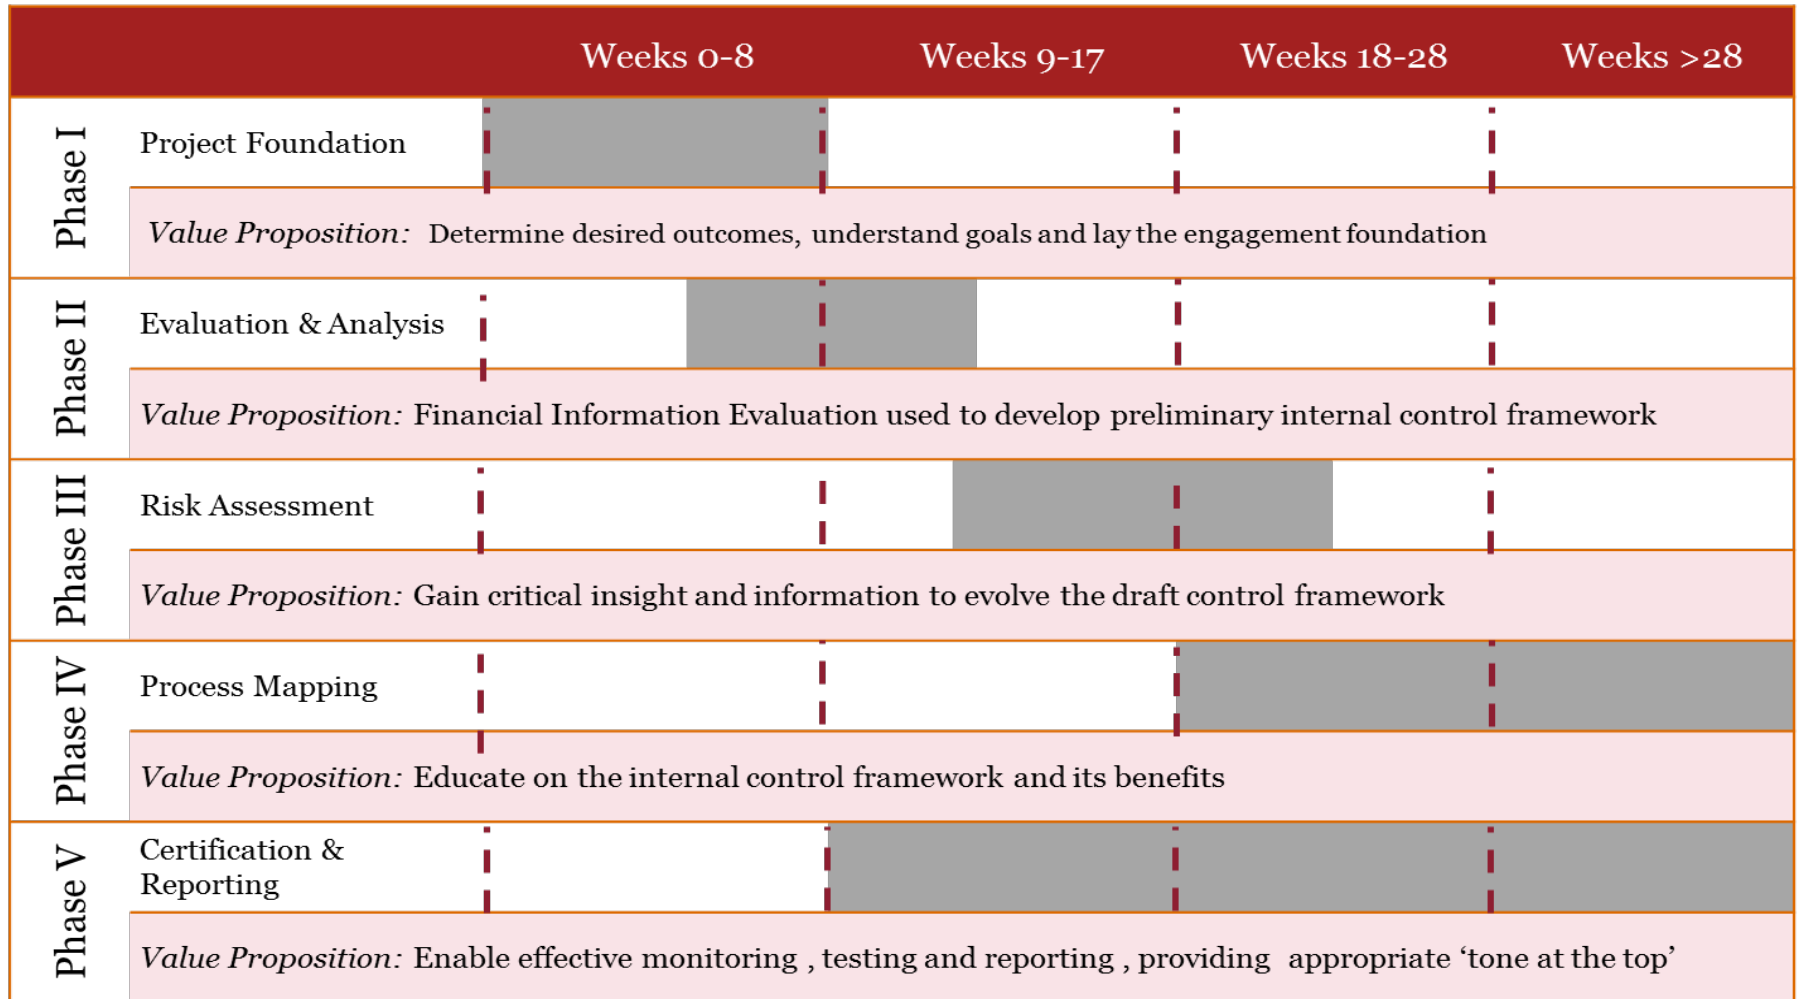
Weeks 0-8 Weeks 9-17 Weeks 18-28 Weeks >28

Phase I
Project Foundation
*Value Proposition:* Determine desired outcomes, understand goals and lay the engagement foundation

Phase II
Evaluation & Analysis
*Value Proposition:* Financial Information Evaluation used to develop preliminary internal control framework

Phase III
Risk Assessment
*Value Proposition:* Gain critical insight and information to evolve the draft control framework

Phase IV
Process Mapping
*Value Proposition:* Educate on the internal control framework and its benefits

Phase V
Certification & Reporting
*Value Proposition:* Enable effective monitoring , testing and reporting , providing appropriate 'tone at the top'